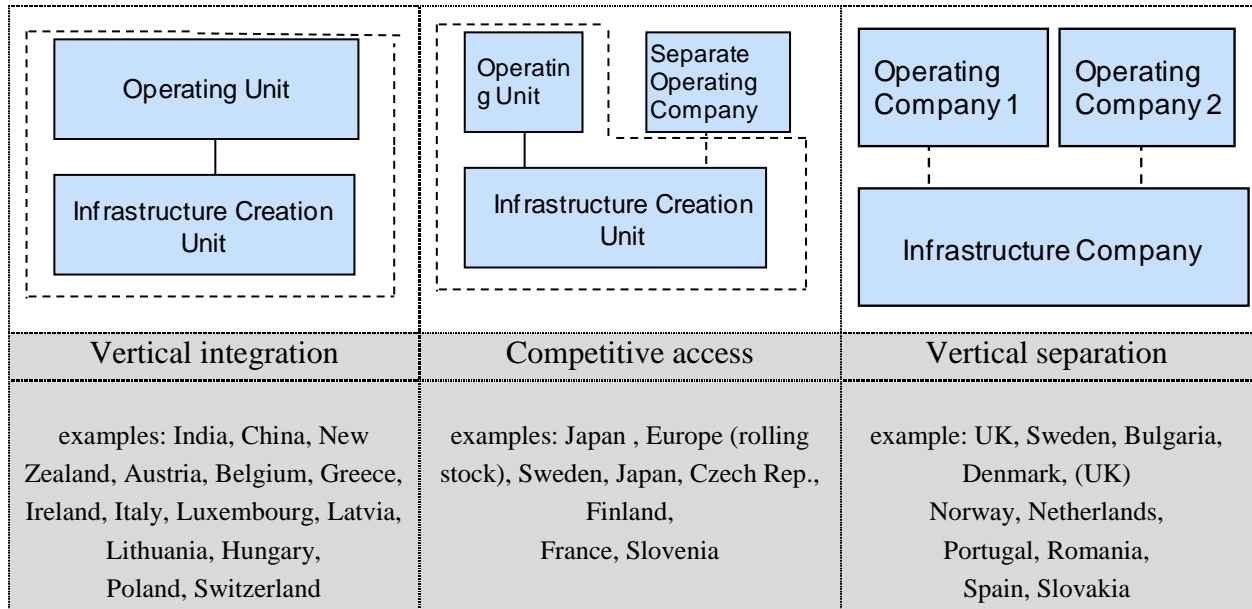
| Operating Unit<br>Infrastructure Creation Unit | Operatin g Unit<br>Separate Operating Company<br>Infrastructure Creation Unit | Operating Company 1<br>Operating Company 2<br>Infrastructure Company |
|---|---|---|
| Vertical integration | Competitive access | Vertical separation |
| examples: India, China, New Zealand, Austria, Belgium, Greece, Ireland, Italy, Luxembourg, Latvia, Lithuania, Hungary, Poland, Switzerland | examples: Japan , Europe (rolling stock), Sweden, Japan, Czech Rep., Finland, France, Slovenia | example: UK, Sweden, Bulgaria, Denmark, (UK) Norway, Netherlands, Portugal, Romania, Spain, Slovakia |